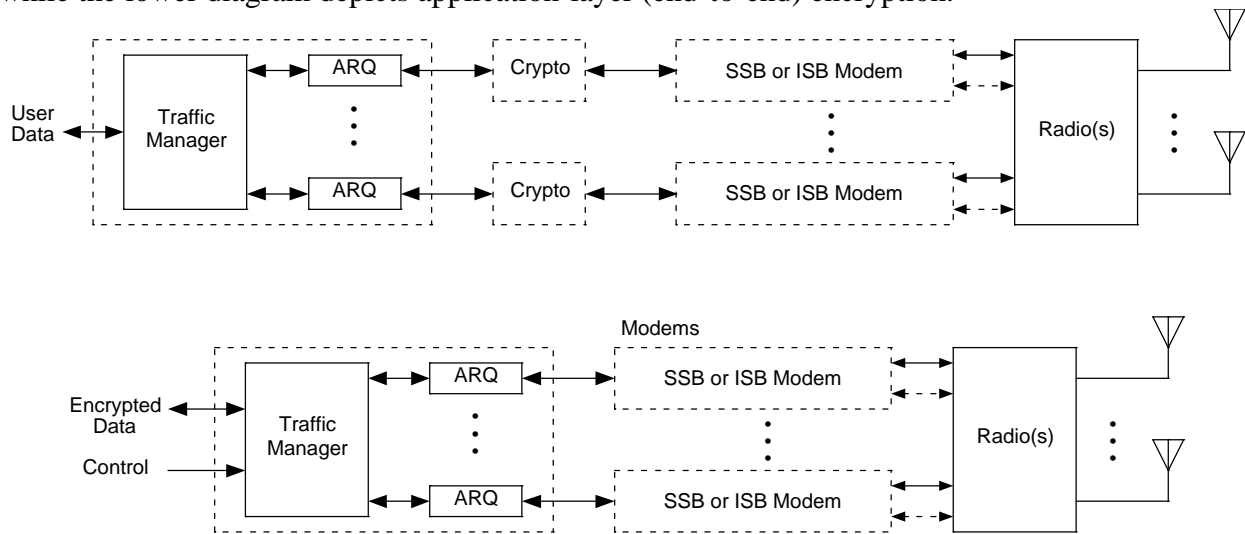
while the lower diagram depicts application layer (end-to-end) encryption.

User Data

Traffic Manager

ARQ

ARQ

Crypto

Crypto

SSB or ISB Modem

SSB or ISB Modem

Radio(s)

Modems

Encrypted Data

Control

Traffic Manager

ARQ

ARQ

SSB or ISB Modem

SSB or ISB Modem

Radio(s)